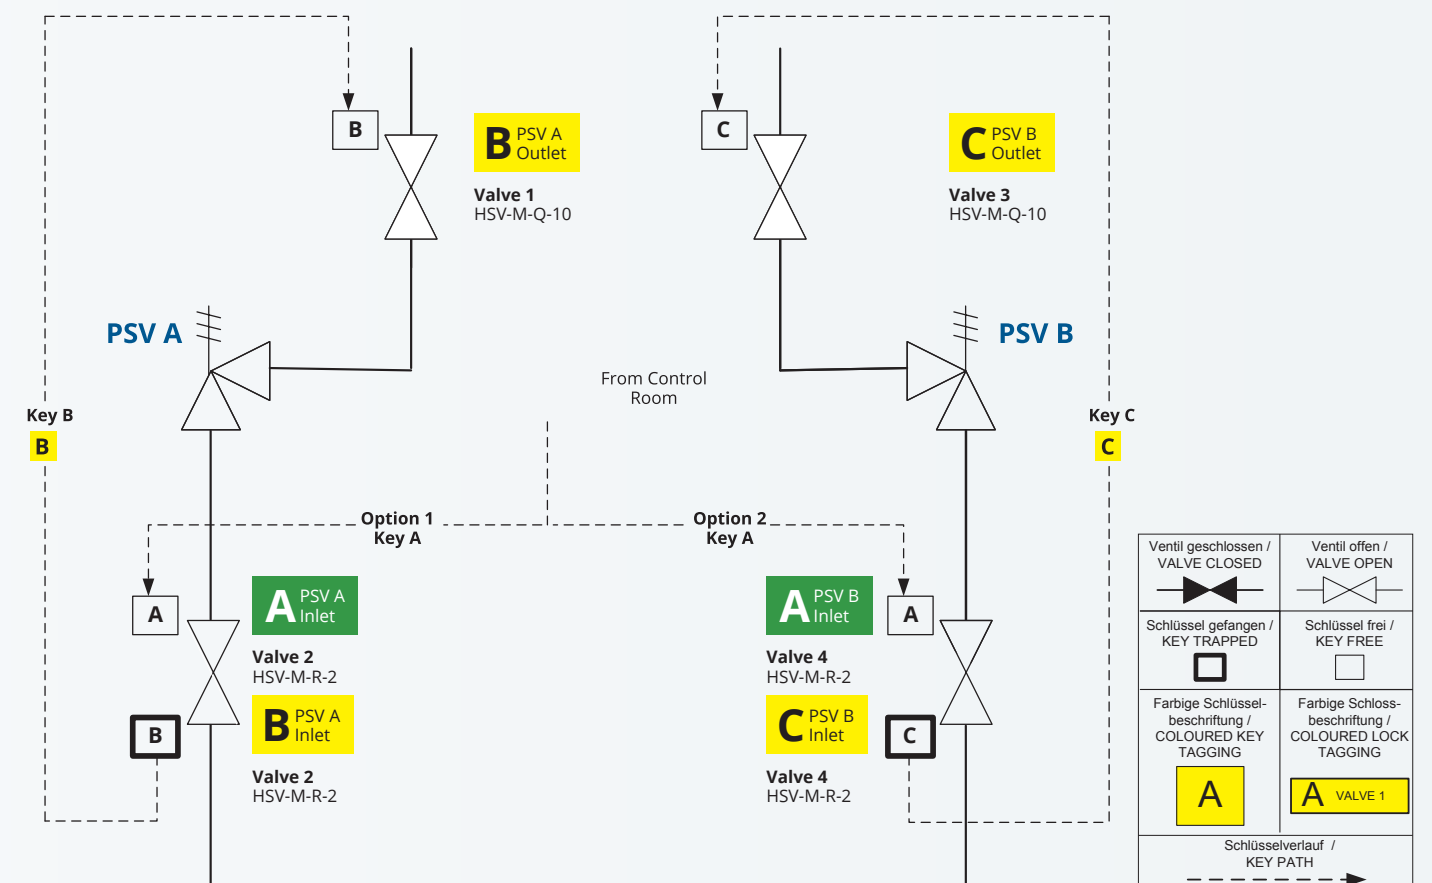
B

B PSV A Outlet

Valve 1
HSV-M-Q-10

C

C PSV B Outlet

Valve 3
HSV-M-Q-10

PSV A

PSV B

From Control Room

Key B
B

Key C
C

Option 1
Key A

Option 2
Key A

A

A PSV A Inlet

Valve 2
HSV-M-R-2

B

B PSV A Inlet

Valve 2
HSV-M-R-2

A PSV B Inlet

Valve 4
HSV-M-R-2

A

C PSV B Inlet

Valve 4
HSV-M-R-2

C

| Ventil geschlossen / VALVE CLOSED | Ventil offen / VALVE OPEN |
|---|---|
| Schlüssel gefangen / KEY TRAPPED | Schlüssel frei / KEY FREE |
| Farbige Schlüsselbeschriftung / COLOURED KEY TAGGING A | Farbige Schlossbeschriftung / COLOURED LOCK TAGGING A VALVE 1 |

Schlüsselverlauf / KEY PATH